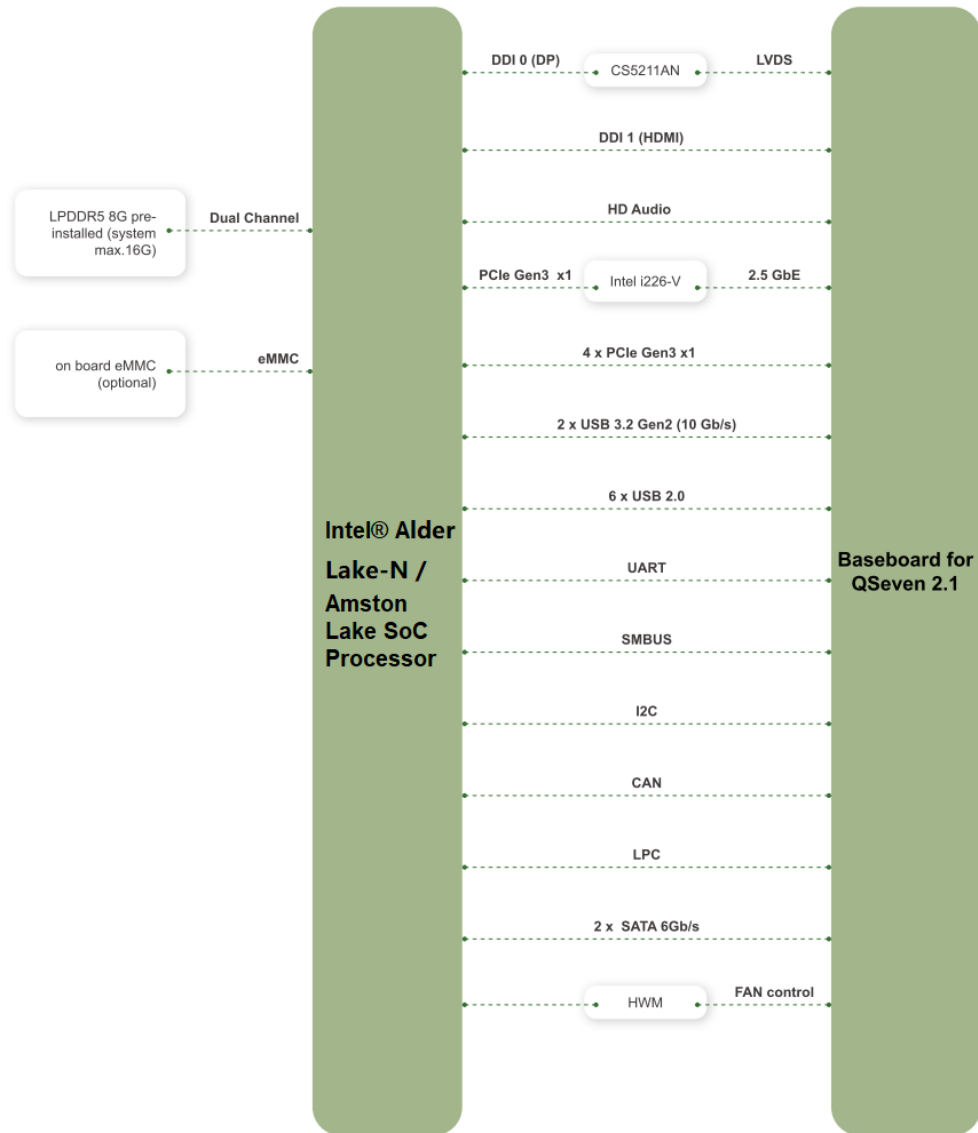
DDI 0 (DP)
CS5211AN
LVDS

DDI 1 (HDMI)

LPDDR5 8G pre-installed (system max.16G)
Dual Channel

HD Audio

PCIe Gen3 x1
Intel i226-V
2.5 GbE

on board eMMC (optional)
eMMC

4 x PCIe Gen3 x1

2 x USB 3.2 Gen2 (10 Gb/s)

6 x USB 2.0

Intel® Alder Lake-N / Amston Lake SoC Processor

UART

Baseboard for QSeven 2.1

SMBUS

I2C

CAN

LPC

2 x SATA 6Gb/s

HWM
FAN control